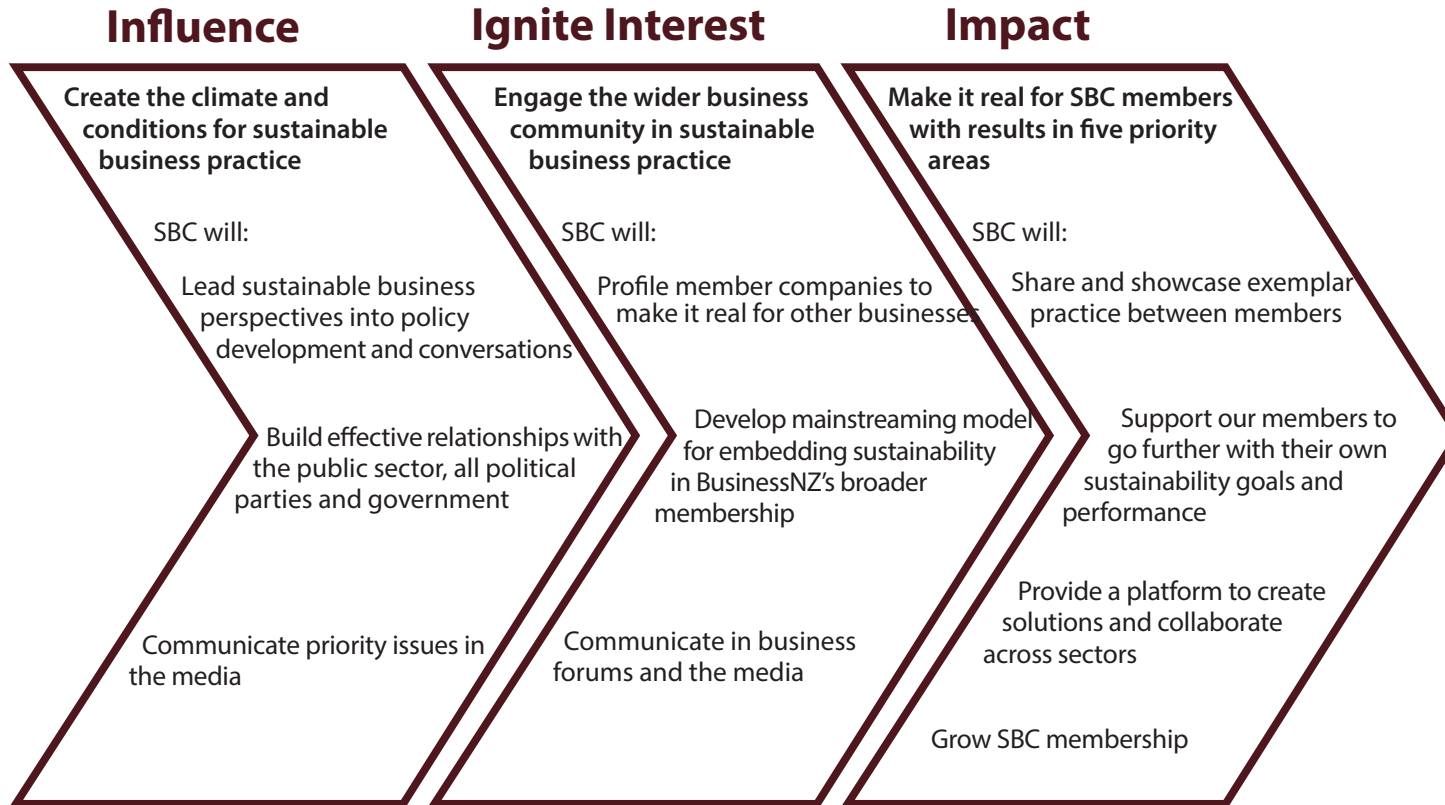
Influence

Create the climate and conditions for sustainable business practice

SBC will:

Lead sustainable business perspectives into policy development and conversations

Build effective relationships with the public sector, all political parties and government

Communicate priority issues in the media

Ignite Interest

Engage the wider business community in sustainable business practice

SBC will:

Profile member companies to make it real for other businesses

Develop mainstreaming model for embedding sustainability in BusinessNZ's broader membership

Communicate in business forums and the media

Impact

Make it real for SBC members with results in five priority areas

SBC will:

Share and showcase exemplar practice between members

Support our members to go further with their own sustainability goals and performance

Provide a platform to create solutions and collaborate across sectors

Grow SBC membership